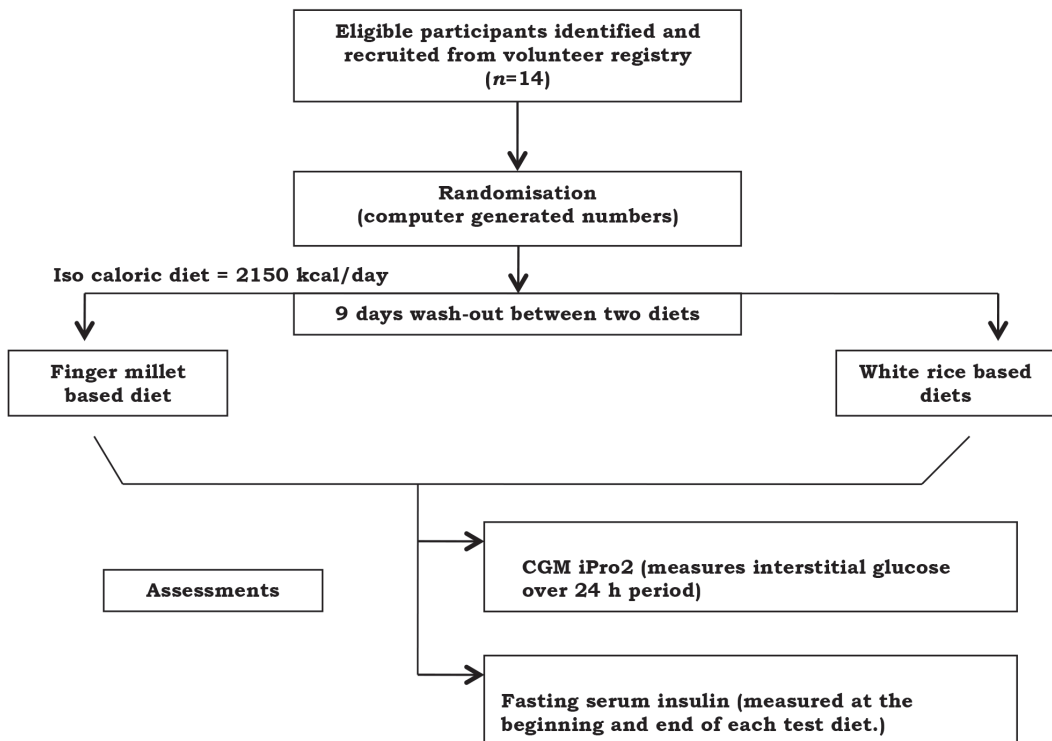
Eligible participants identified and recruited from volunteer registry ($n$=14)

Randomisation (computer generated numbers)

Iso caloric diet = 2150 kcal/day

9 days wash-out between two diets

Finger millet based diet

White rice based diets

Assessments

CGM iPro2 (measures interstitial glucose over 24 h period)

Fasting serum insulin (measured at the beginning and end of each test diet.)